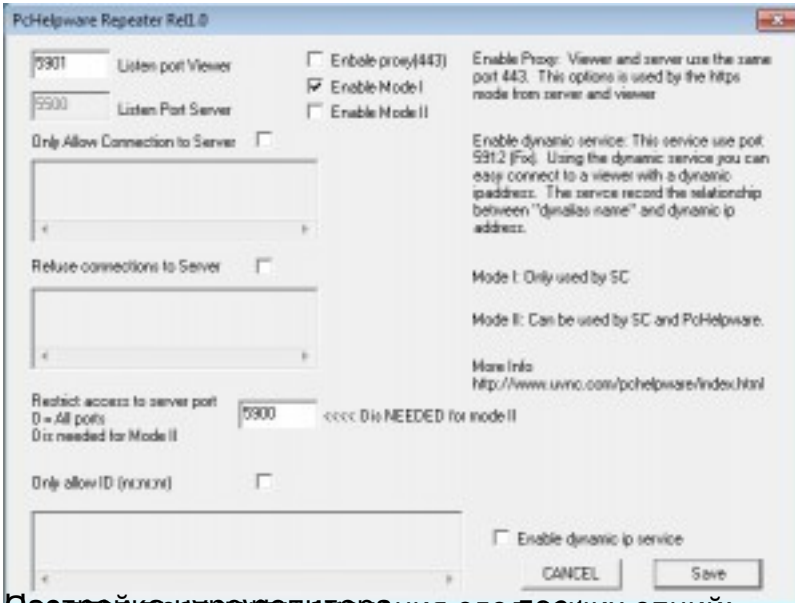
PcHelpware Repeater Rel1.0

5901 Listen port Viewer

5500 Listen Port Server

Only Allow Connection to Server

Refuse connections to Server

Restrict access to server port
0 = All ports
0 is needed for Mode II

5900 <<<< 0 is NEEDED for mode II

Only allow ID (nr;nr;nr)

Enbale proxy(443)
Enable Mode I
Enable Mode II

Enable Proxy: Viewer and server use the same port 443. This options is used by the https mode from server and viewer

Enable dynamic service: This service use port 5912 (Fix). Using the dynamic service you can easy connect to a viewer with a dynamic ipaddress. The service record the relationship between "dynalias name" and dynamic ip address.

Mode I: Only used by SC

Mode II: Can be used by SC and PcHelpware.

More Info
http://www.uvnc.com/pchelpware/index.html

Enable dynamic ip service

CANCEL

Save

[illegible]